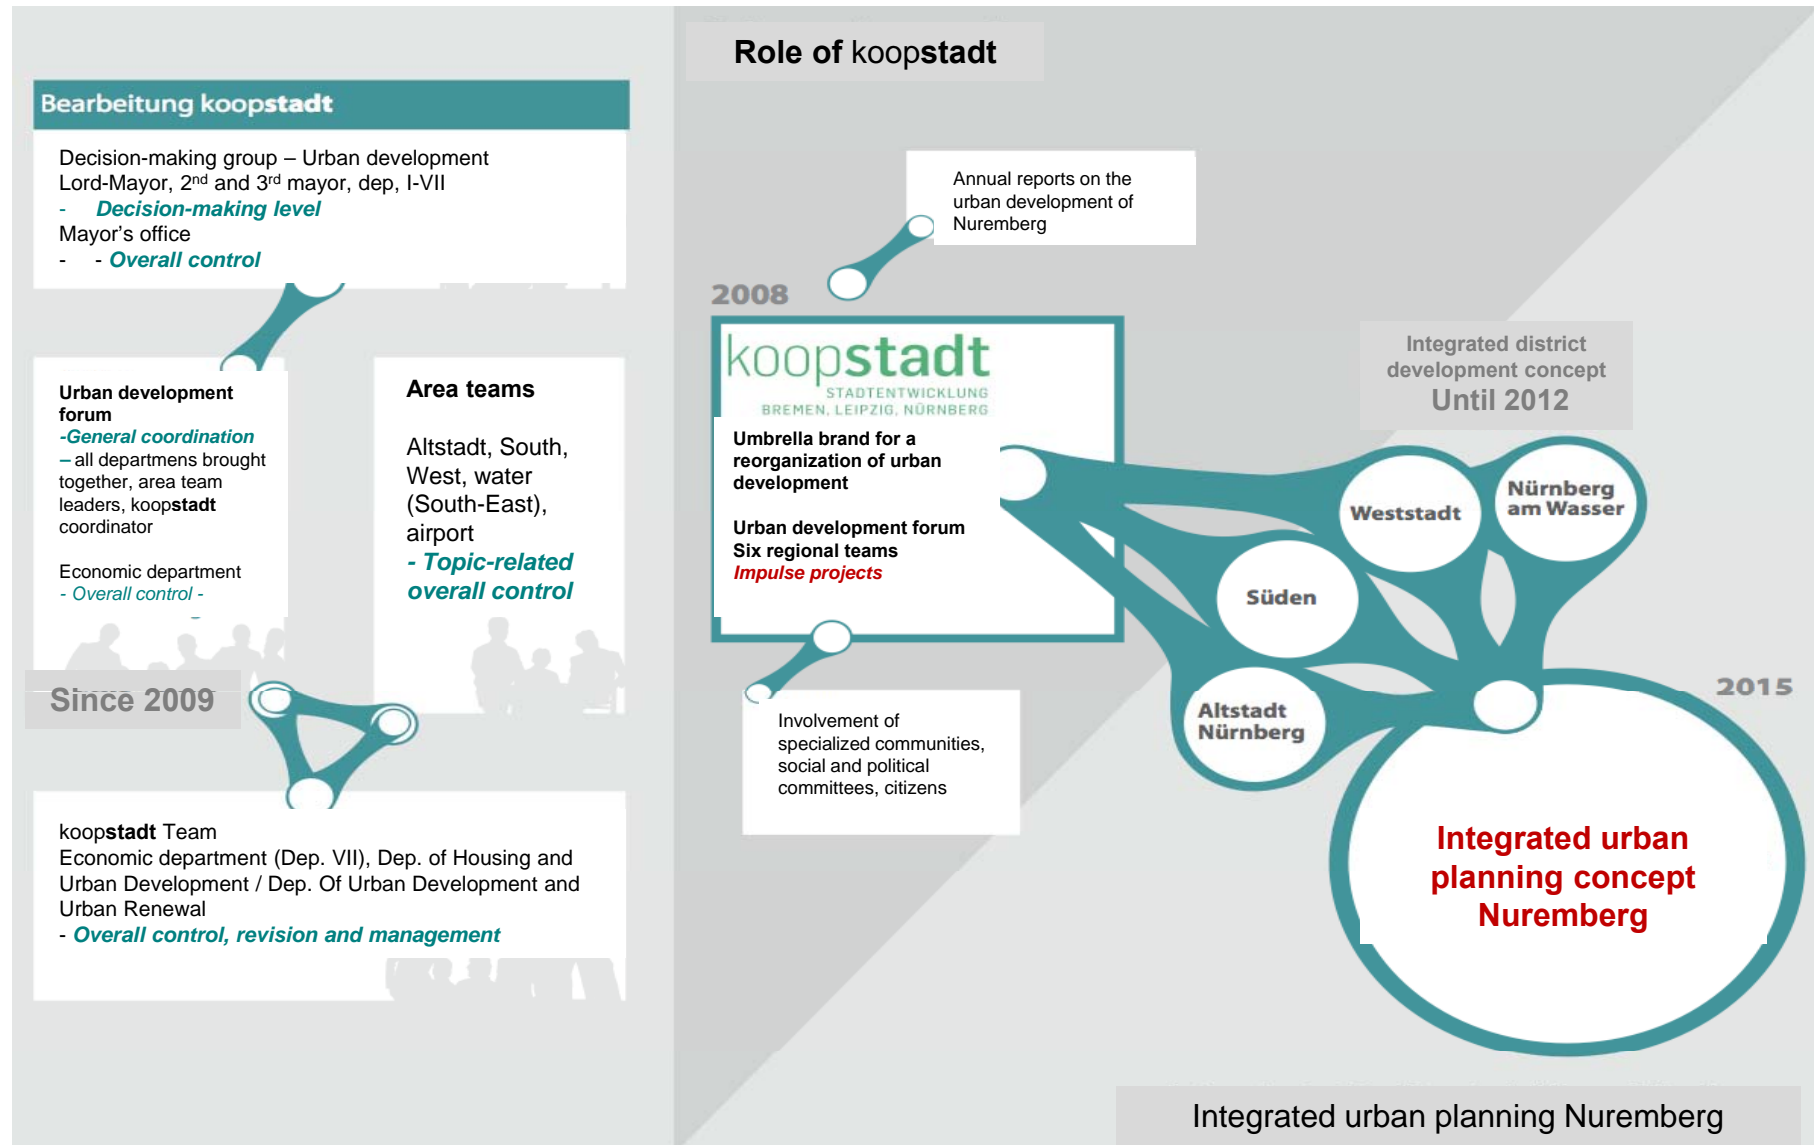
Role of koopstadt

Bearbeitung koopstadt

Decision-making group – Urban development
Lord-Mayor, 2nd and 3rd mayor, dep, I-VII
- Decision-making level
Mayor's office
- - Overall control

Urban development forum
-General coordination
– all departments brought together, area team leaders, koopstadt coordinator

Economic department
- Overall control -

Area teams

Altstadt, South, West, water (South-East), airport
- Topic-related overall control

Since 2009

koopstadt Team
Economic department (Dep. VII), Dep. of Housing and Urban Development / Dep. Of Urban Development and Urban Renewal
- Overall control, revision and management

Annual reports on the urban development of Nuremberg

2008

koopstadt
STADTENTWICKLUNG
BREMEN, LEIPZIG, NÜRNBERG

Umbrella brand for a reorganization of urban development

Urban development forum
Six regional teams
Impulse projects

Involvement of specialized communities, social and political committees, citizens

Integrated district development concept
Until 2012

Weststadt

Nürnberg am Wasser

Süden

Altstadt Nürnberg

2015

Integrated urban planning concept Nuremberg

Integrated urban planning Nuremberg